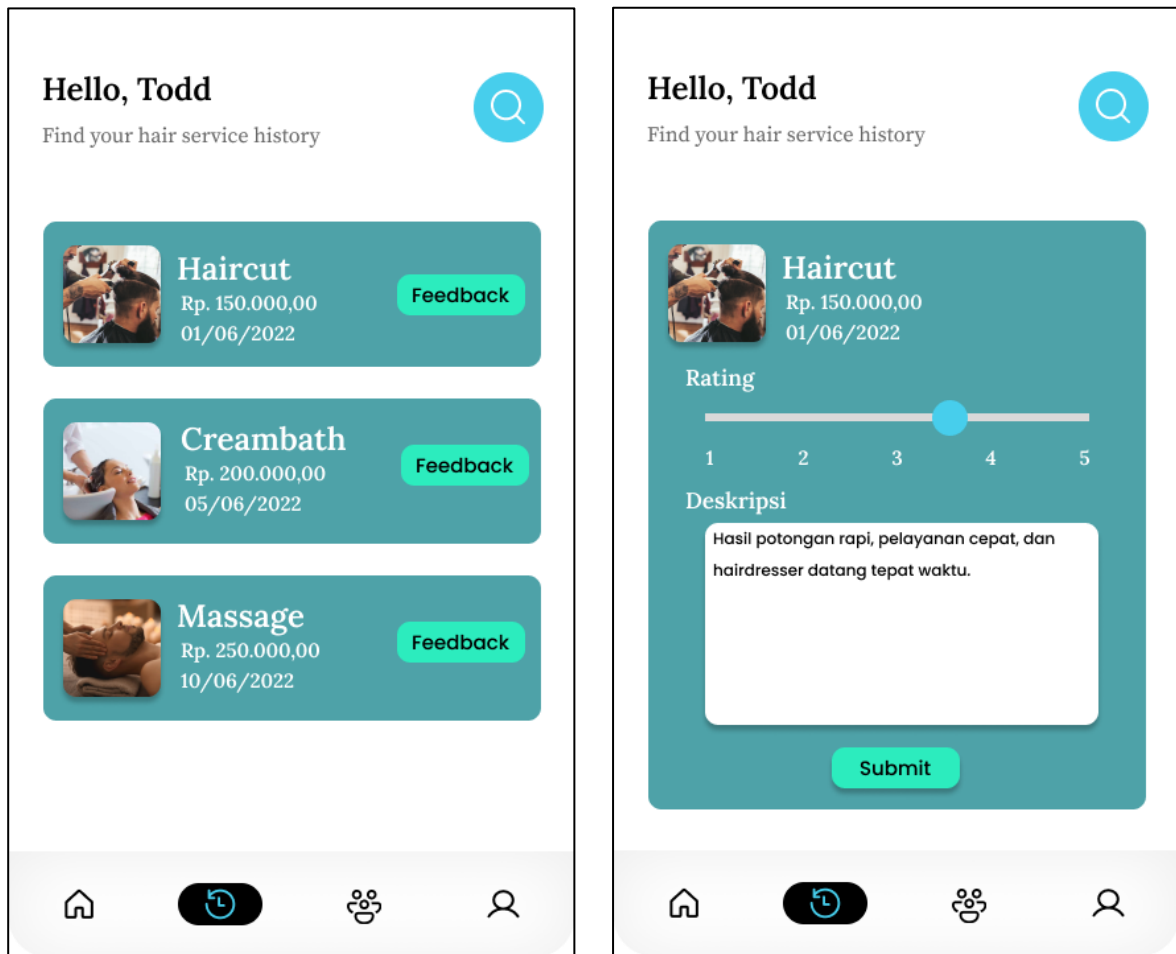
Hello, Todd

Find your hair service history

Haircut
Rp. 150.000,00
01/06/2022
Feedback

Creambath
Rp. 200.000,00
05/06/2022
Feedback

Massage
Rp. 250.000,00
10/06/2022
Feedback

Hello, Todd

Find your hair service history

Haircut
Rp. 150.000,00
01/06/2022

Rating

1 2 3 4 5

Deskripsi

Hasil potongan rapi, pelayanan cepat, dan hairdresser datang tepat waktu.

Submit